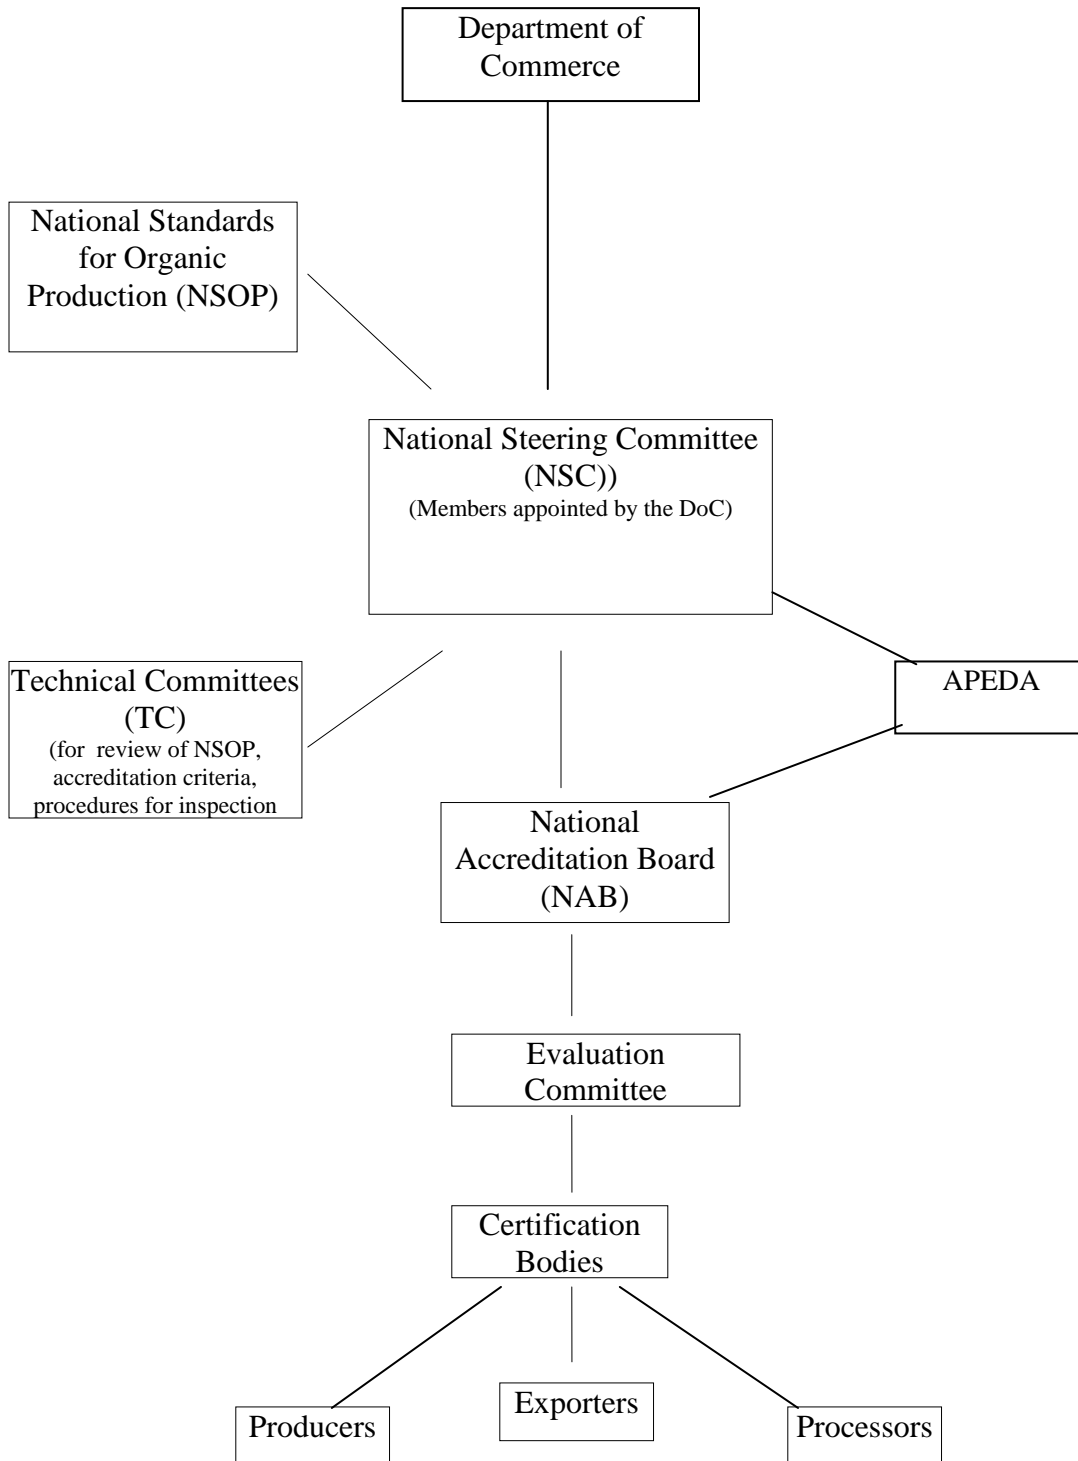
Department of Commerce

National Standards for Organic Production (NSOP)

National Steering Committee (NSC))
(Members appointed by the DoC)

Technical Committees (TC)
(for review of NSOP, accreditation criteria, procedures for inspection

APEDA

National Accreditation Board (NAB)

Evaluation Committee

Certification Bodies

Producers

Exporters

Processors